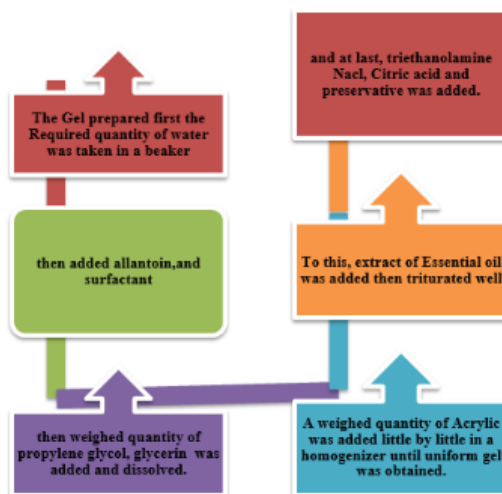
The Gel prepared first the Required quantity of water was taken in a beaker

then added allantoin,and surfactant

then weighed quantity of propylene glycol, glycerin was added and dissolved.

A weighed quantity of Acrylic was added little by little in a homogenizer until uniform gel was obtained.

To this, extract of Essential oil was added then triturated well

and at last, triethanolamine Nacl, Citric acid and preservative was added.